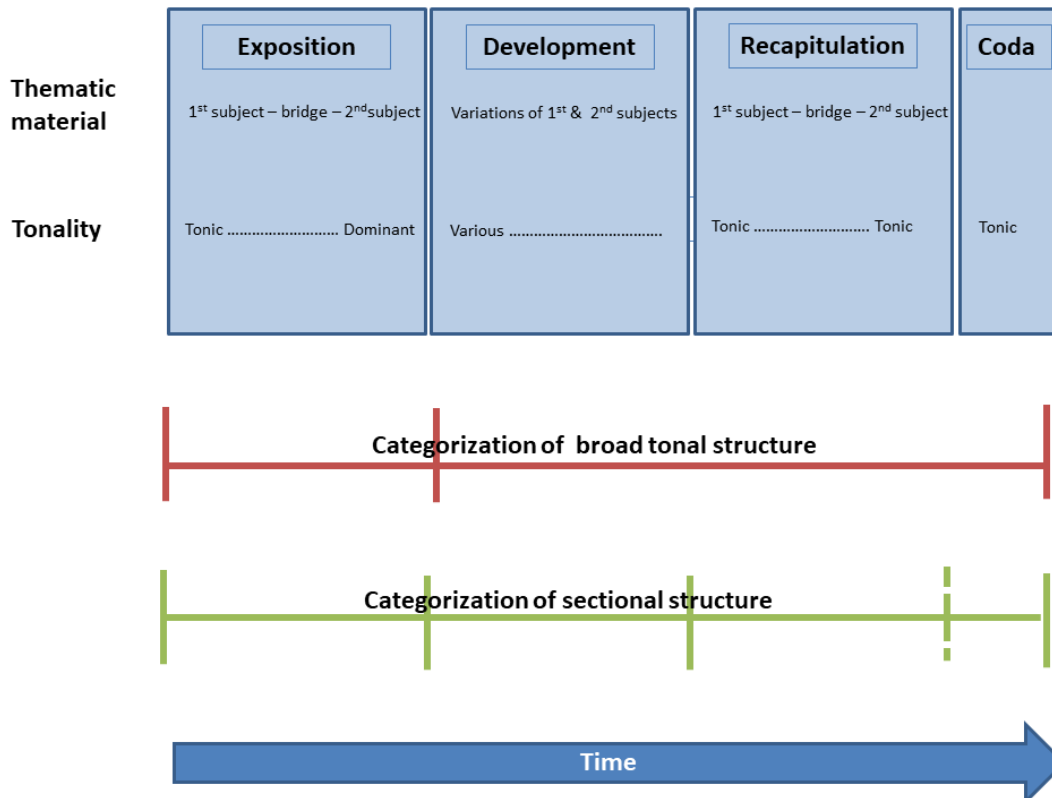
Thematic material

Tonality

Exposition

1$^{st}$ subject – bridge – 2$^{nd}$subject

Tonic ……………………… Dominant

Development

Variations of 1$^{st}$ & 2$^{nd}$ subjects

Various ………………………………

Recapitulation

1$^{st}$ subject – bridge – 2$^{nd}$ subject

Tonic ……………………… Tonic

Coda

Tonic

Categorization of broad tonal structure

Categorization of sectional structure

Time